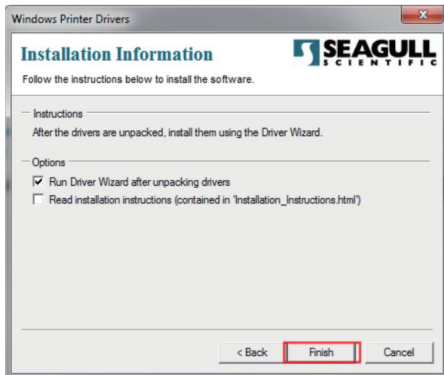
Windows Printer Drivers

Installation Information

SEAGULL SCIENTIFIC

Follow the instructions below to install the software.

Instructions

After the drivers are unpacked, install them using the Driver Wizard.

Options

Run Driver Wizard after unpacking drivers

Read installation instructions (contained in 'Installation_Instructions.html')

< Back

Finish

Cancel